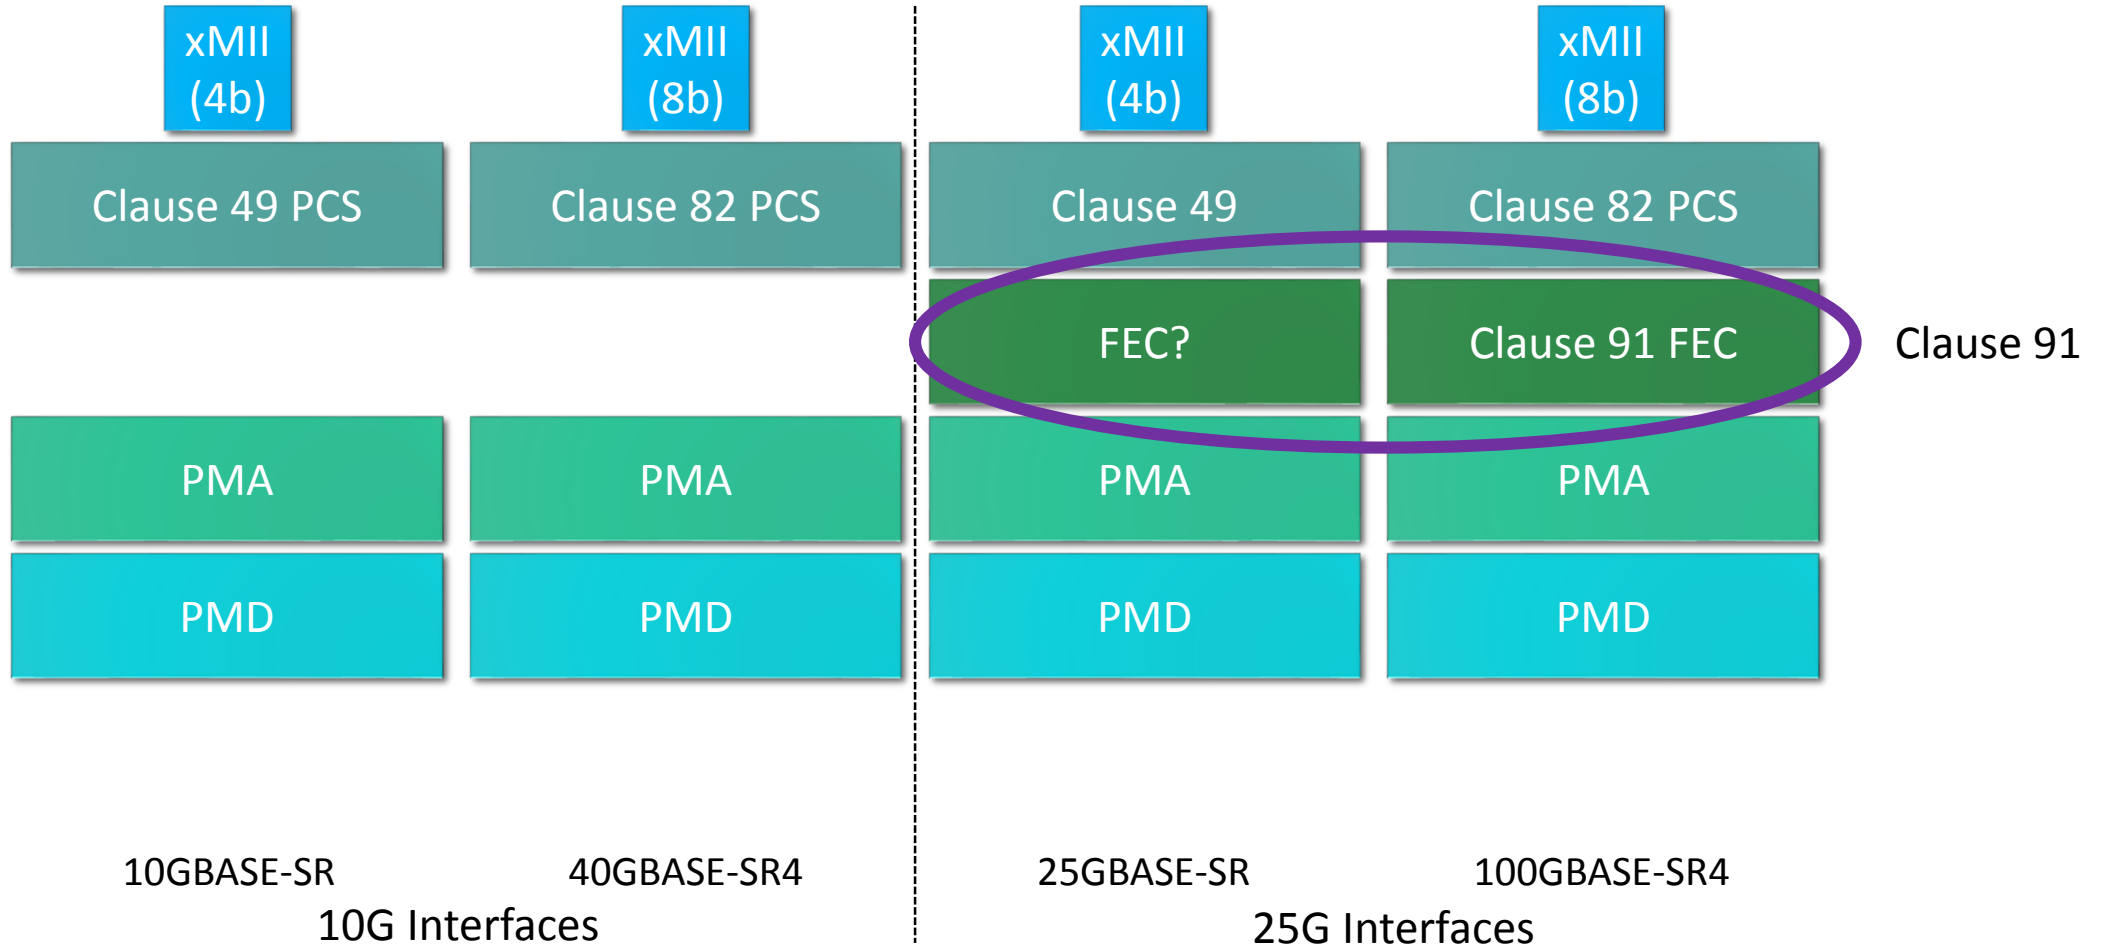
xMII (4b)

xMII (8b)

xMII (4b)

xMII (8b)

Clause 49 PCS

Clause 82 PCS

Clause 49

Clause 82 PCS

FEC?

Clause 91 FEC

Clause 91

PMA

PMA

PMA

PMA

PMD

PMD

PMD

PMD

10GBASE-SR

40GBASE-SR4

25GBASE-SR

100GBASE-SR4

10G Interfaces

25G Interfaces